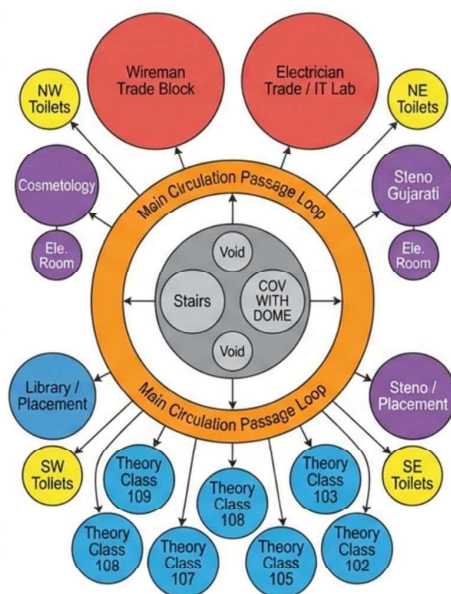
Wireman Trade Block

Electrician Trade / IT Lab

NW Toilets

NE Toilets

Cosmetology

Steno Gujarati

Ele. Room

Ele. Room

Main Circulation Passage Loop

Void

Stairs

COV WITH DOME

Void

Main Circulation Passage Loop

Library / Placement

Steno / Placement

SW Toilets

SE Toilets

Theory Class 109

Theory Class 108

Theory Class 103

Theory Class 108

Theory Class 107

Theory Class 105

Theory Class 102